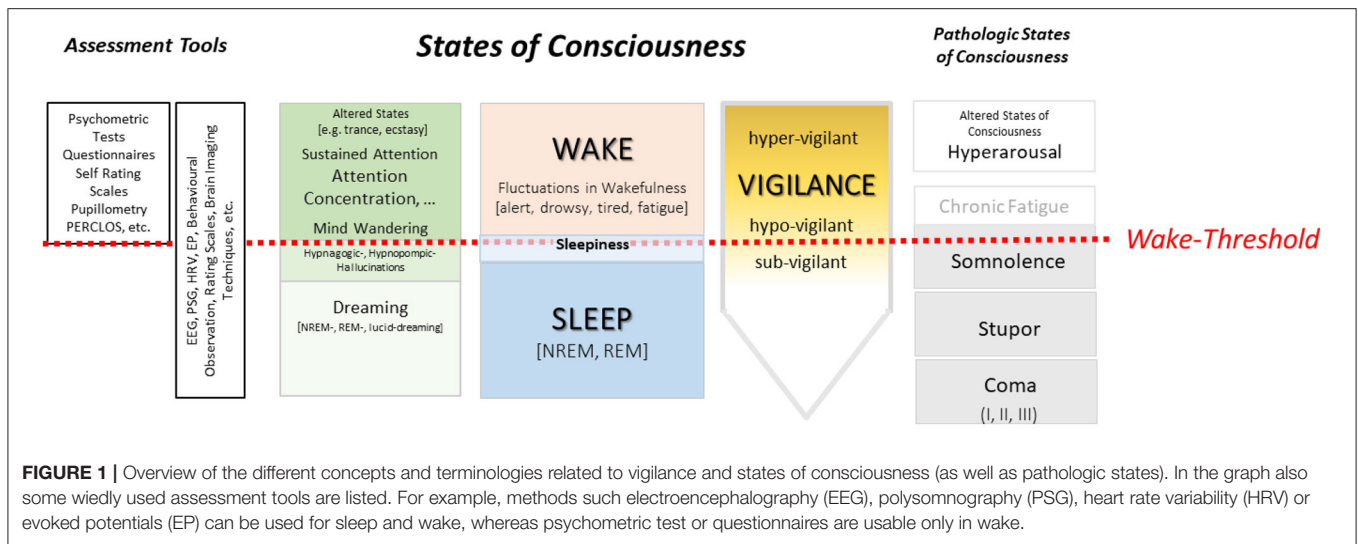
Assessment Tools

States of Consciousness

Pathologic States of Consciousness

Psychometric Tests
Questionnaires
Self Rating Scales
Pupillometry
PERCLOS, etc.

EEG, PSG, HRV, EP, Behavioural Observation, Rating Scales, Brain Imaging Techniques, etc.

Altered States
[e.g. trance, ecstasy]
Sustained Attention
Attention
Concentration, ...
Mind Wandering
Hypnagogic-, Hypnopompic-Hallucinations
Dreaming
[NREM-, REM-, lucid-dreaming]

WAKE
Fluctuations in Wakefulness
[alert, drowsy, tired, fatigue]
Sleepiness
SLEEP
[NREM, REM]

hyper-vigilant
VIGILANCE
hypo-vigilant
sub-vigilant

Altered States of Consciousness
Hyperarousal
Chronic Fatigue
Somnolence
Stupor
Coma
(I, II, III)

Wake-Threshold

FIGURE 1 | Overview of the different concepts and terminologies related to vigilance and states of consciousness (as well as pathologic states). In the graph also some wiedly used assessment tools are listed. For example, methods such electroencephalography (EEG), polysomnography (PSG), heart rate variability (HRV) or evoked potentials (EP) can be used for sleep and wake, whereas psychometric test or questionnaires are usable only in wake.